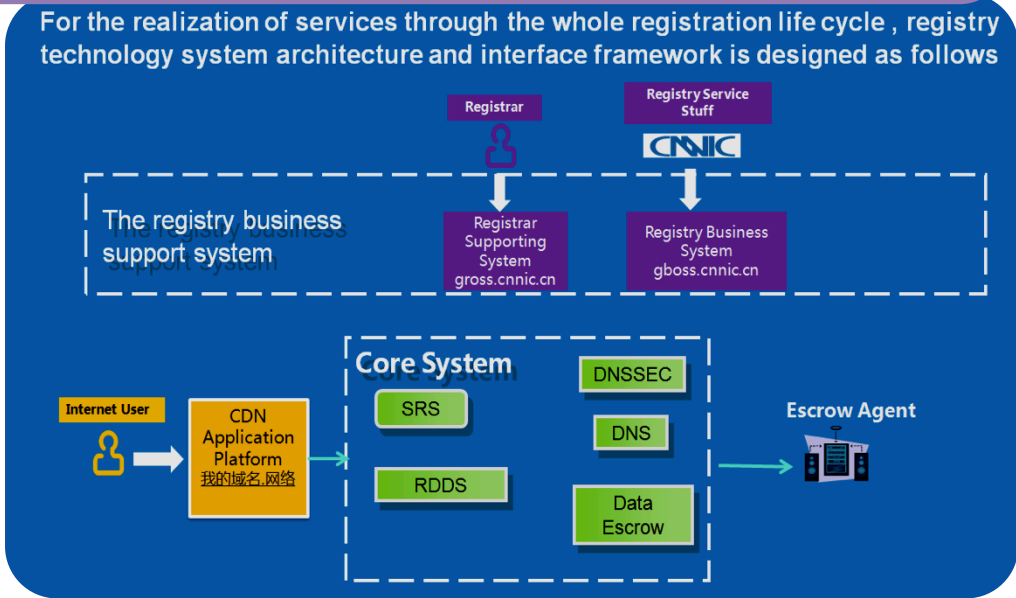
For the realization of services through the whole registration life cycle , registry technology system architecture and interface framework is designed as follows

Registrar

Registry Service Stuff

CNNIC

The registry business support system

Registrar Supporting System gross.cnnic.cn

Registry Business System gboss.cnnic.cn

Core System

DNSSEC

SRS

DNS

RDDS

Data Escrow

Internet User

CDN Application Platform 我的域名.网络

Escrow Agent